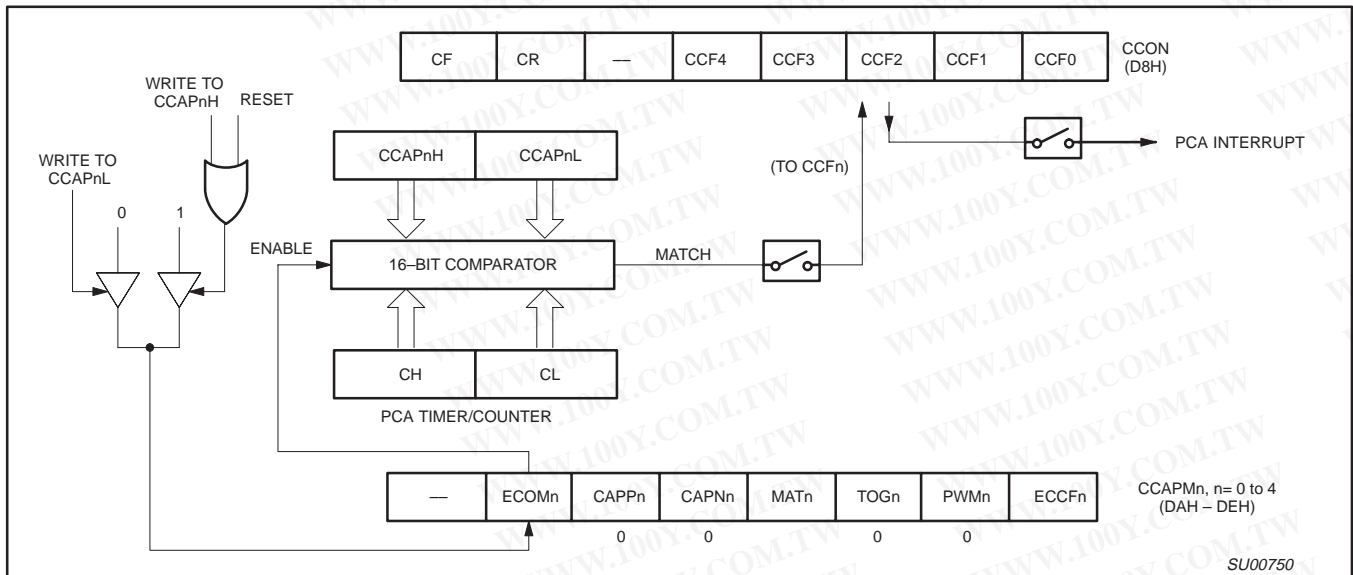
| CF | CR | — | CCF4 | CCF3 | CCF2 | CCF1 | CCF0 |
|---|---|---|---|---|---|---|---|

CCON (D8H)

WRITE TO CCAPnH

RESET

WRITE TO CCAPnL

0

1

CCAPnH

CCAPnL

(TO CCFn)

PCA INTERRUPT

ENABLE

16–BIT COMPARATOR

MATCH

CH

CL

PCA TIMER/COUNTER

| — | ECOMn | CAPPn | CAPNn | MATn | TOGn | PWMn | ECCFn |
|---|---|---|---|---|---|---|---|
| | | 0 | 0 | | 0 | 0 | |

CCAPMn, n= 0 to 4 (DAH – DEH)

SU00750

WWW.100Y.COM.TW